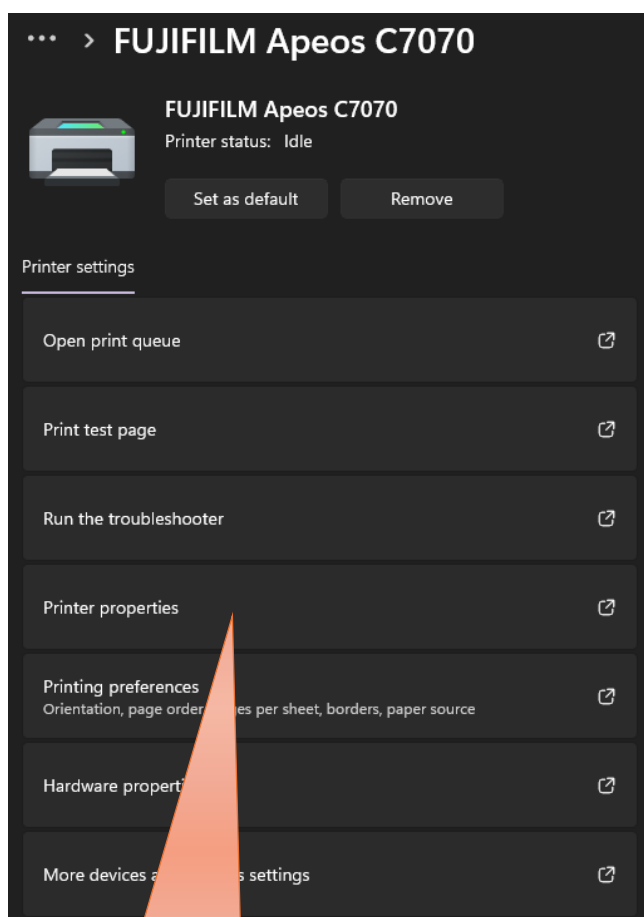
··· > FUJIFILM Apeos C7070

FUJIFILM Apeos C7070
Printer status: Idle

Set as default
Remove

Printer settings

Open print queue

Print test page

Run the troubleshooter

Printer properties

Printing preferences
Orientation, page order, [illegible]es per sheet, borders, paper source

Hardware properti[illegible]

More devices a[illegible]s settings